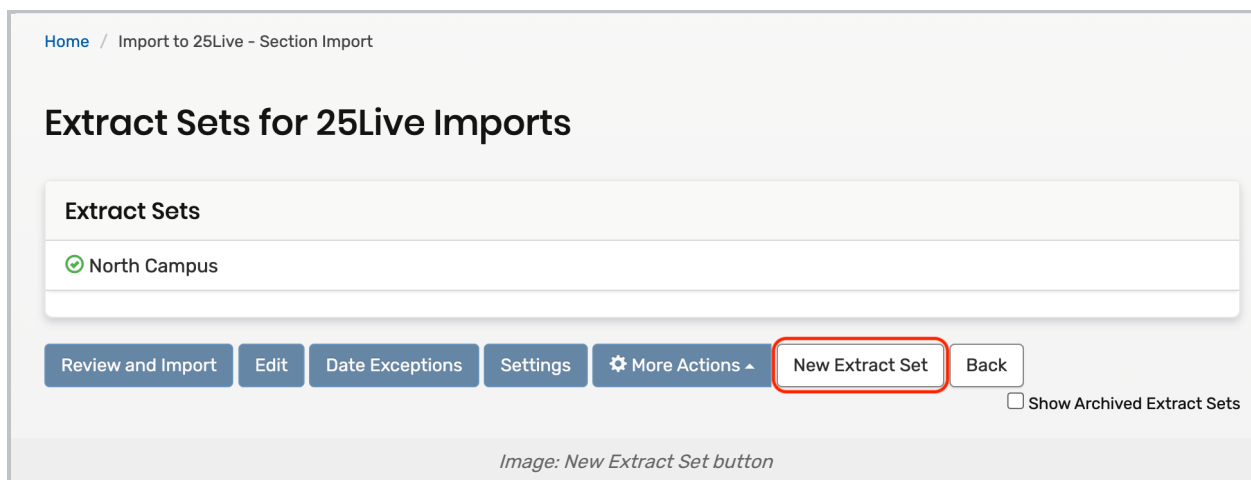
Home / Import to 25Live - Section Import

Extract Sets for 25Live Imports

Extract Sets

North Campus

Review and Import
Edit
Date Exceptions
Settings
More Actions
New Extract Set
Back

Show Archived Extract Sets

Image: New Extract Set button